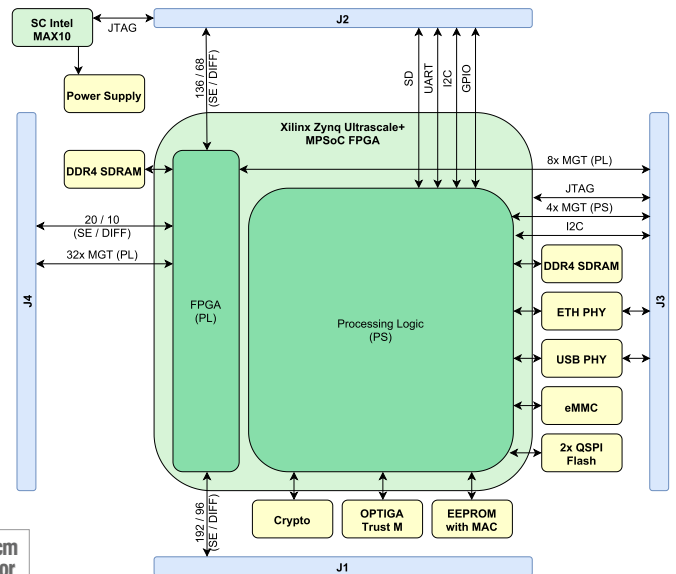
SC Intel MAX10

JTAG

J2

Power Supply

136 / 68 (SE / DIFF)

SD

UART

I2C

GPIO

Xilinx Zynq Ultrascale+ MPSoC FPGA

DDR4 SDRAM

8x MGT (PL)

JTAG

4x MGT (PS)

I2C

20 / 10 (SE / DIFF)

32x MGT (PL)

J4

FPGA (PL)

Processing Logic (PS)

DDR4 SDRAM

ETH PHY

USB PHY

eMMC

2x QSPI Flash

J3

192 / 96 (SE / DIFF)

Crypto

OPTIGA Trust M

EEPROM with MAC

cm
or

J1